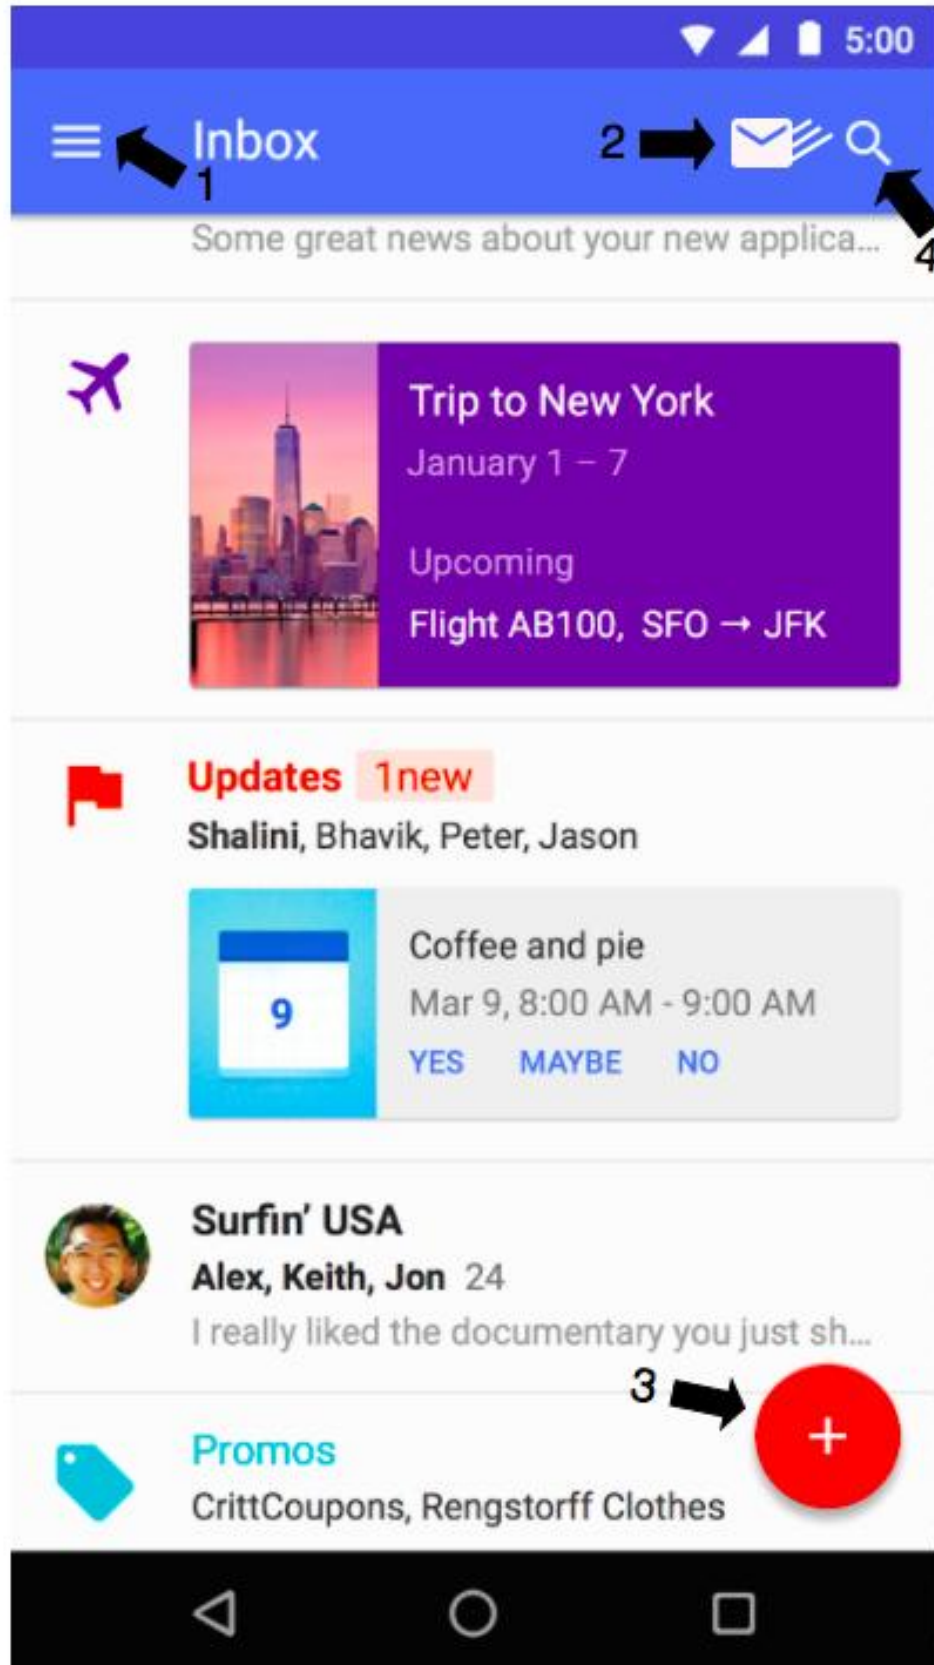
5:00

Inbox

1

2

4

Some great news about your new applica...

Trip to New York
January 1 – 7
Upcoming
Flight AB100, SFO → JFK

Updates 1new
Shalini, Bhavik, Peter, Jason

9
Coffee and pie
Mar 9, 8:00 AM - 9:00 AM
YES MAYBE NO

Surfin' USA
Alex, Keith, Jon 24
I really liked the documentary you just sh...

3

+

Promos
CrittCoupons, Rengstorff Clothes